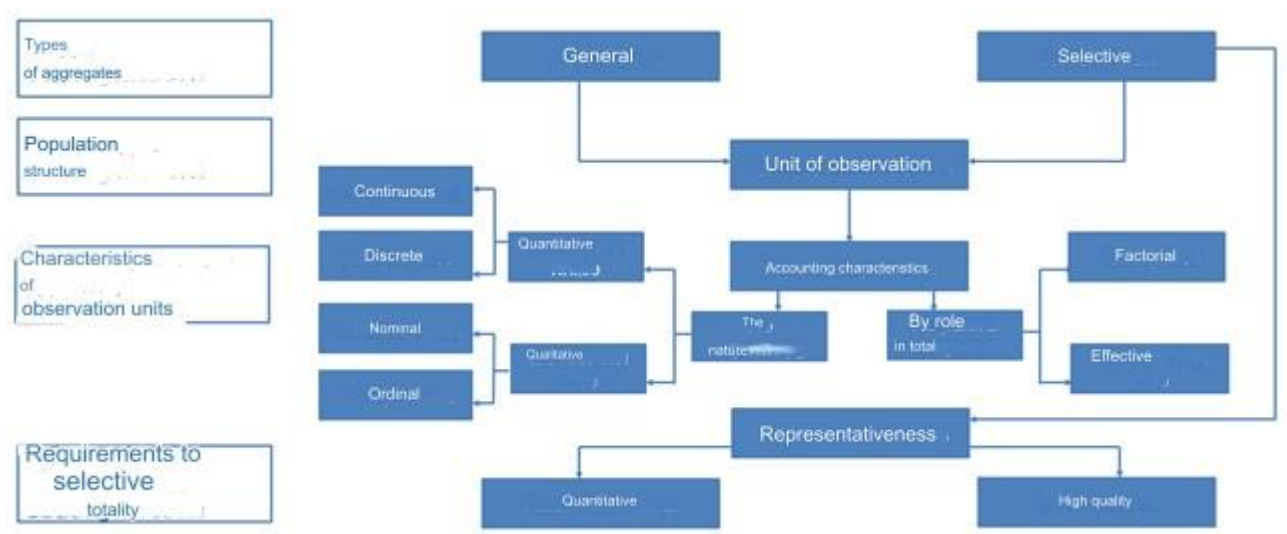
Types of aggregates

Population structure

Characteristics of observation units

Requirements to selective totality

General

Selective

Unit of observation

Continuous

Discrete

Quantitative

Accounting characteristics

Factorial

Nominal

Ordinal

Qualitative

The nature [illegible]

By role in total

Effective

Representativeness

Quantitative

High quality